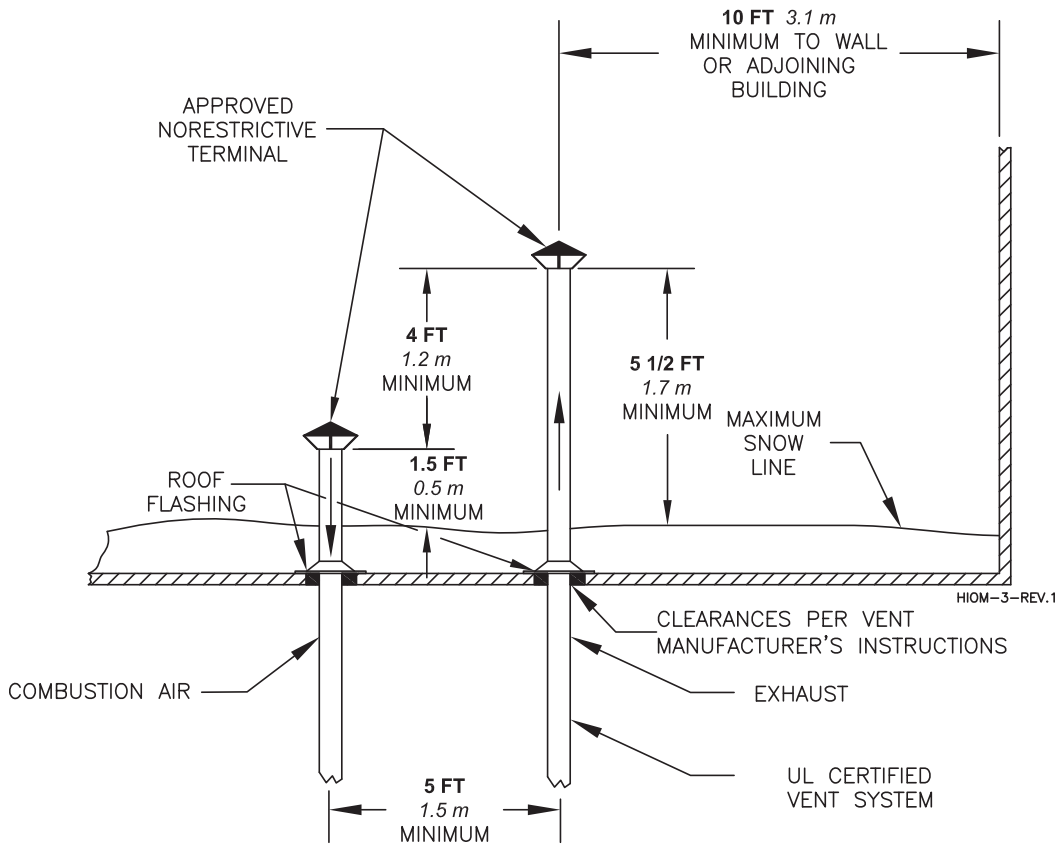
10 FT 3.1 m
MINIMUM TO WALL
OR ADJOINING
BUILDING

APPROVED
NORESTRICTIVE
TERMINAL

4 FT
1.2 m
MINIMUM

5 1/2 FT
1.7 m
MINIMUM

MAXIMUM
SNOW
LINE

1.5 FT
0.5 m
MINIMUM

ROOF
FLASHING

HIOM-3-REV.1

CLEARANCES PER VENT
MANUFACTURER'S INSTRUCTIONS

COMBUSTION AIR

EXHAUST

UL CERTIFIED
VENT SYSTEM

5 FT
1.5 m
MINIMUM